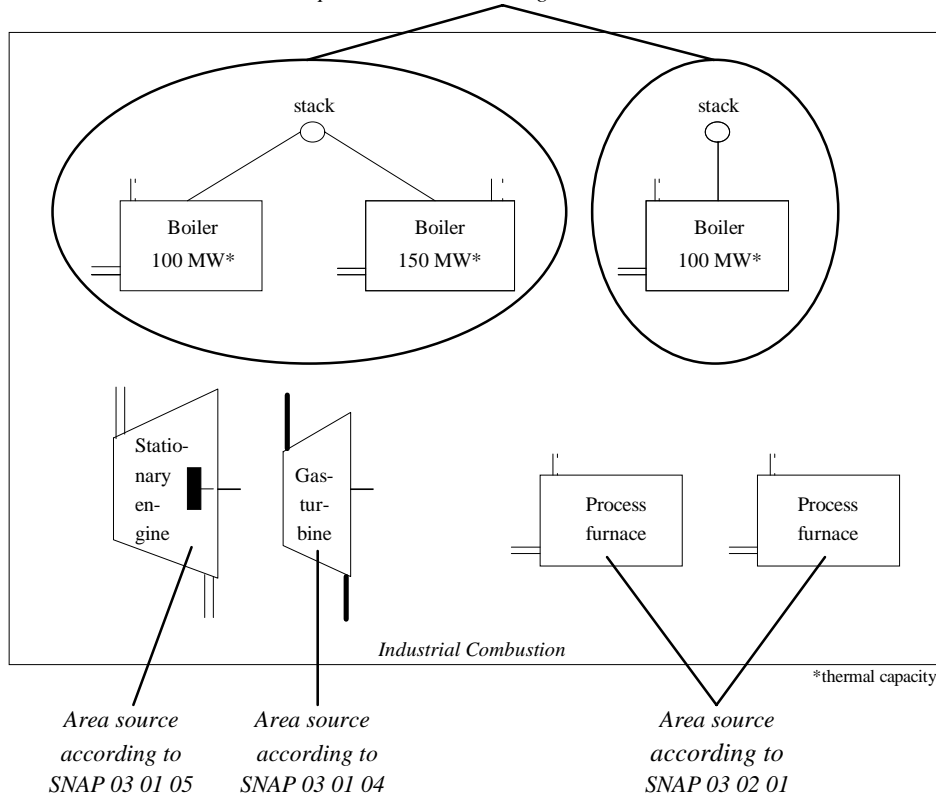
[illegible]

stack

Boiler
100 MW*

Boiler
150 MW*

stack

Boiler
100 MW*

Stationary engine

Gasturbine

Process furnace

Process furnace

Industrial Combustion

*thermal capacity

Area source according to SNAP 03 01 05

Area source according to SNAP 03 01 04

Area source according to SNAP 03 02 01